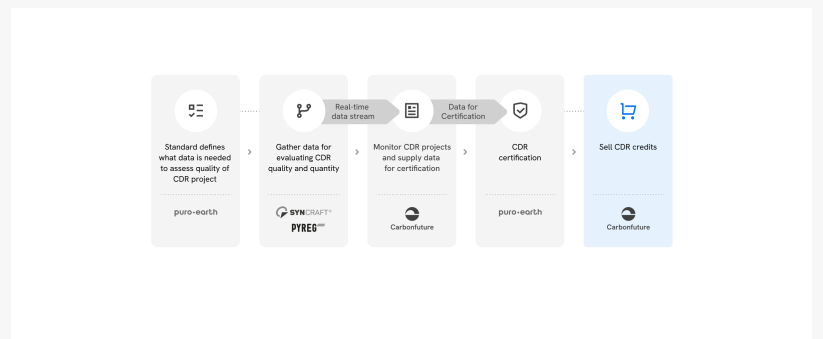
Standard defines what data is needed to assess quality of CDR project

puro-earth

Gather data for evaluating CDR quality and quantity

SYNCRAFT®

PYREG

Real-time data stream

Monitor CDR projects and supply data for certification

Carbonfuture

Data for Certification

CDR certification

puro-earth

Sell CDR credits

Carbonfuture